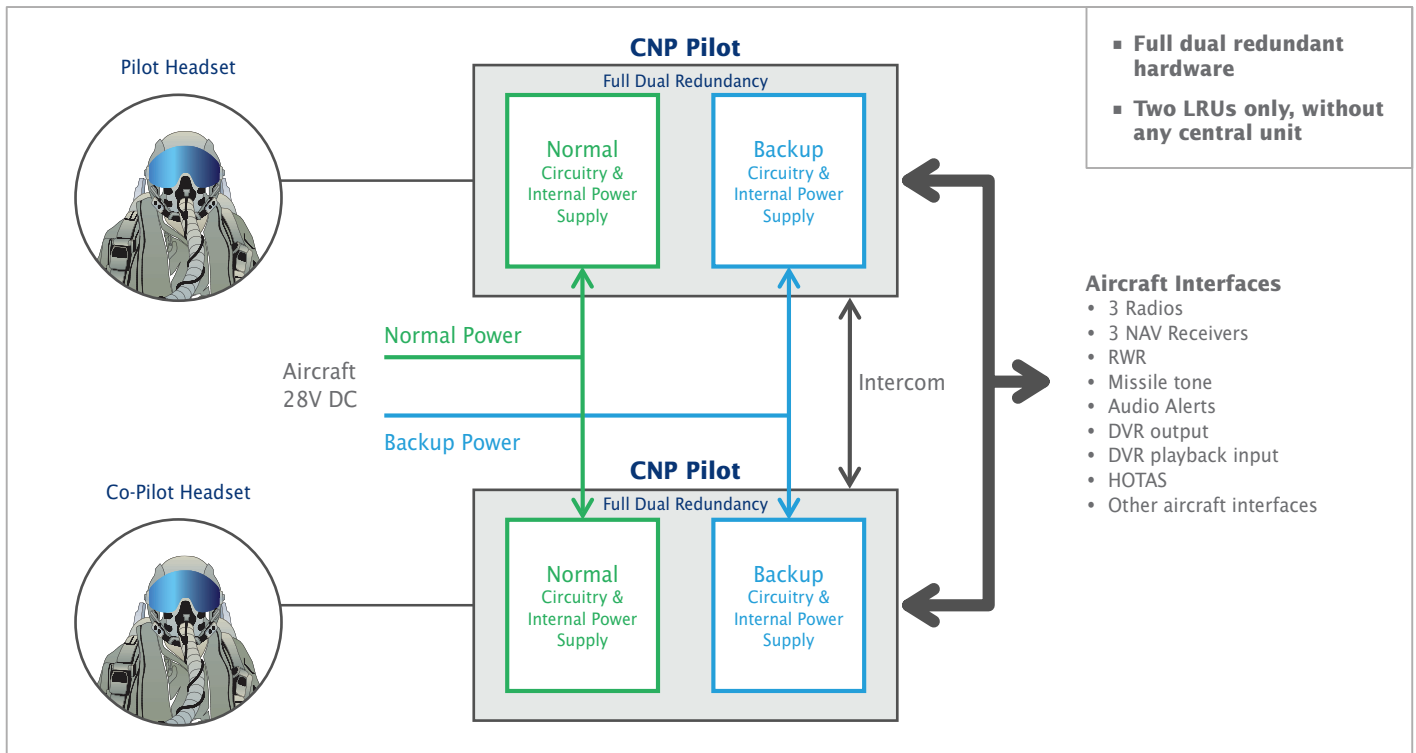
Pilot Headset

CNP Pilot
Full Dual Redundancy
Normal
Circuitry & Internal Power Supply
Backup
Circuitry & Internal Power Supply

■ Full dual redundant hardware
■ Two LRUs only, without any central unit

Normal Power
Aircraft 28V DC
Backup Power
Intercom

Aircraft Interfaces
• 3 Radios
• 3 NAV Receivers
• RWR
• Missile tone
• Audio Alerts
• DVR output
• DVR playback input
• HOTAS
• Other aircraft interfaces

Co-Pilot Headset

CNP Pilot
Full Dual Redundancy
Normal
Circuitry & Internal Power Supply
Backup
Circuitry & Internal Power Supply